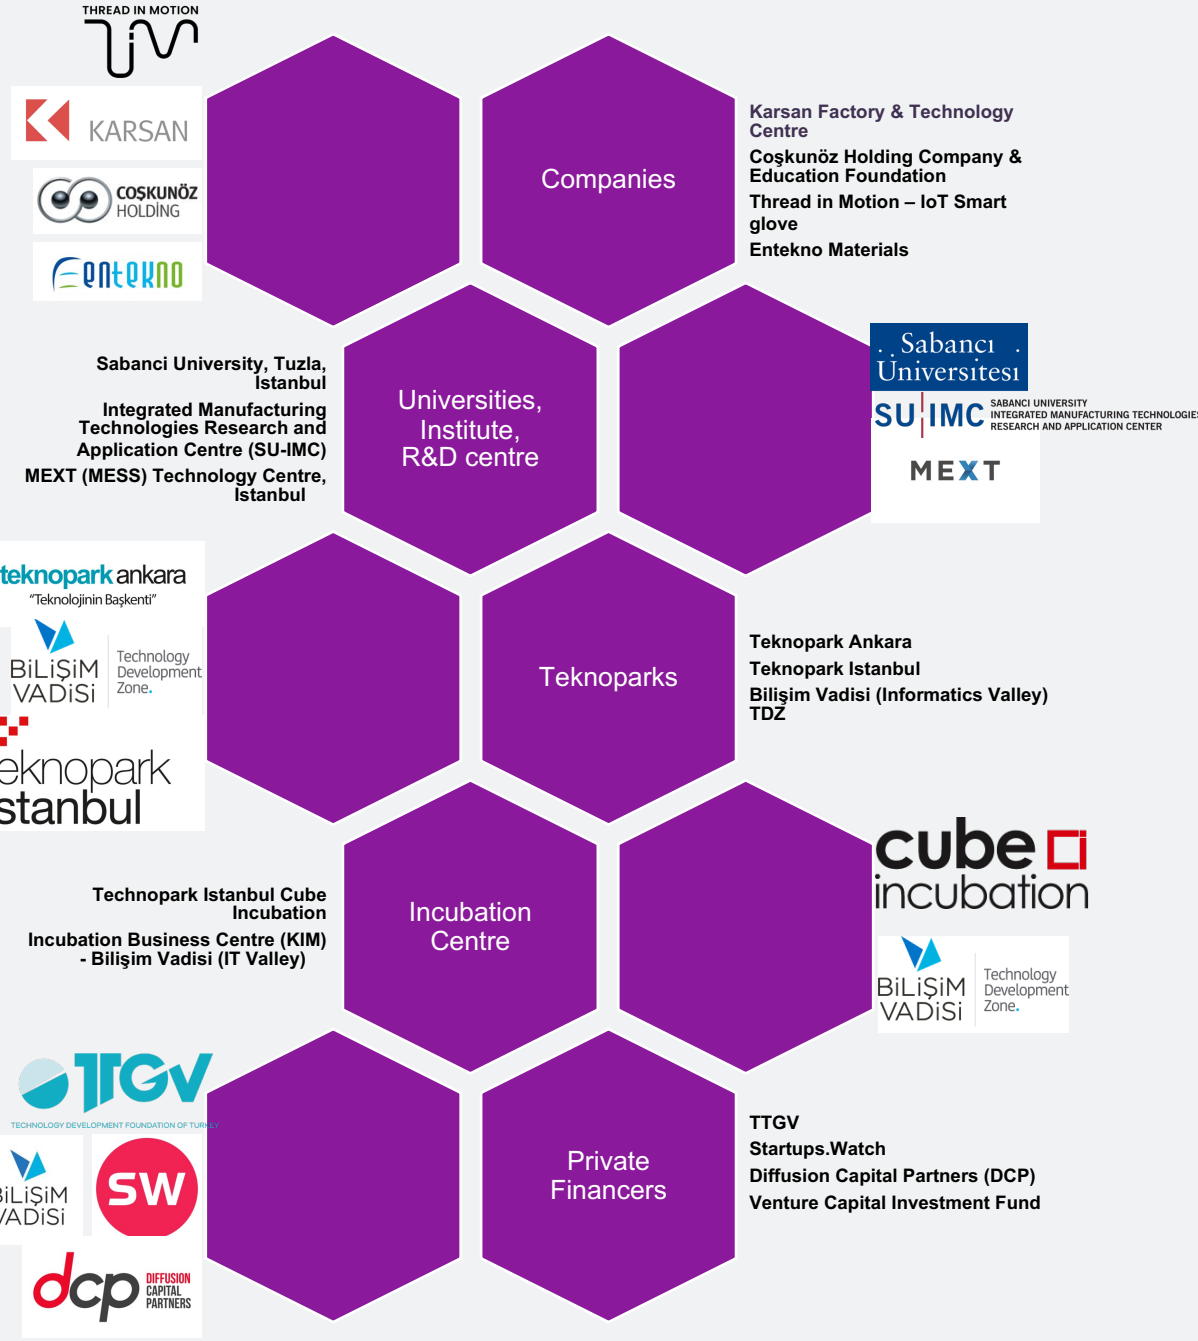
THREAD IN MOTION

KARSAN

COŞKUNÖZ HOLDING

entekno

Companies

Karsan Factory & Technology Centre

Coşkunöz Holding Company & Education Foundation

Thread in Motion – IoT Smart glove

Entekno Materials

Sabanci University, Tuzla, Istanbul

Integrated Manufacturing Technologies Research and Application Centre (SU-IMC)

MEXT (MESS) Technology Centre, Istanbul

Universities, Institute, R&D centre

Sabancı Üniversitesi

SU IMC SABANCI UNIVERSITY INTEGRATED MANUFACTURING TECHNOLOGIES RESEARCH AND APPLICATION CENTER

MEXT

teknoparkankara "Teknolojinin Başkenti"

BiLiŞiM VADiSi Technology Development Zone.

eknopark stanbul

Teknoparks

Teknopark Ankara

Teknopark Istanbul

Bilişim Vadisi (Informatics Valley) TDZ

Technopark Istanbul Cube Incubation

Incubation Business Centre (KIM) - Bilişim Vadisi (IT Valley)

Incubation Centre

cube incubation

BiLiŞiM VADiSi Technology Development Zone.

TTGV TECHNOLOGY DEVELOPMENT FOUNDATION OF TURKEY

BiLiŞiM VADiSi

SW

dcp DIFFUSION CAPITAL PARTNERS

Private Financers

TTGV

Startups.Watch

Diffusion Capital Partners (DCP)

Venture Capital Investment Fund